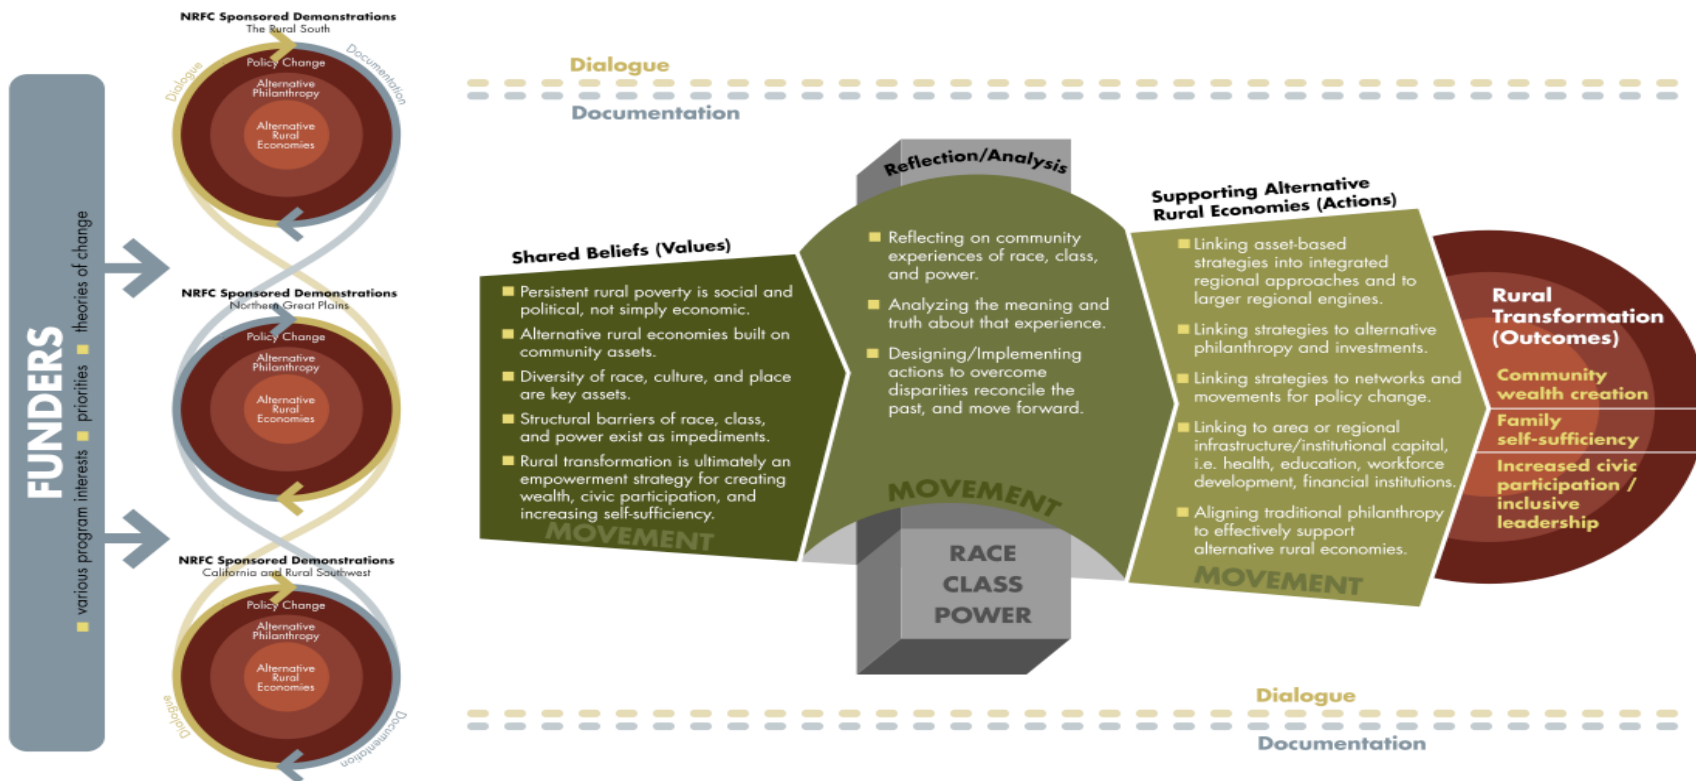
FUNDERS

various program interests ■ priorities ■ theories of change

NRFC Sponsored Demonstrations
The Rural South

Dialogue

Documentation

Policy Change

Alternative Philanthropy

Alternative Rural Economies

NRFC Sponsored Demonstrations
Northern Great Plains

Policy Change

Alternative Philanthropy

Alternative Rural Economies

NRFC Sponsored Demonstrations
California and Rural Southwest

Policy Change

Alternative Philanthropy

Alternative Rural Economies

Dialogue

Documentation

Dialogue

Documentation

Shared Beliefs (Values)

■ Persistent rural poverty is social and political, not simply economic.

■ Alternative rural economies built on community assets.

■ Diversity of race, culture, and place are key assets.

■ Structural barriers of race, class, and power exist as impediments.

■ Rural transformation is ultimately an empowerment strategy for creating wealth, civic participation, and increasing self-sufficiency.

MOVEMENT

Reflection/Analysis

■ Reflecting on community experiences of race, class, and power.

■ Analyzing the meaning and truth about that experience.

■ Designing/Implementing actions to overcome disparities reconcile the past, and move forward.

MOVEMENT

RACE
CLASS
POWER

Supporting Alternative Rural Economies (Actions)

■ Linking asset-based strategies into integrated regional approaches and to larger regional engines.

■ Linking strategies to alternative philanthropy and investments.

■ Linking strategies to networks and movements for policy change.

■ Linking to area or regional infrastructure/institutional capital, i.e. health, education, workforce development, financial institutions.

■ Aligning traditional philanthropy to effectively support alternative rural economies.

MOVEMENT

Rural Transformation (Outcomes)

Community wealth creation

Family self-sufficiency

Increased civic participation / inclusive leadership

Dialogue

Documentation